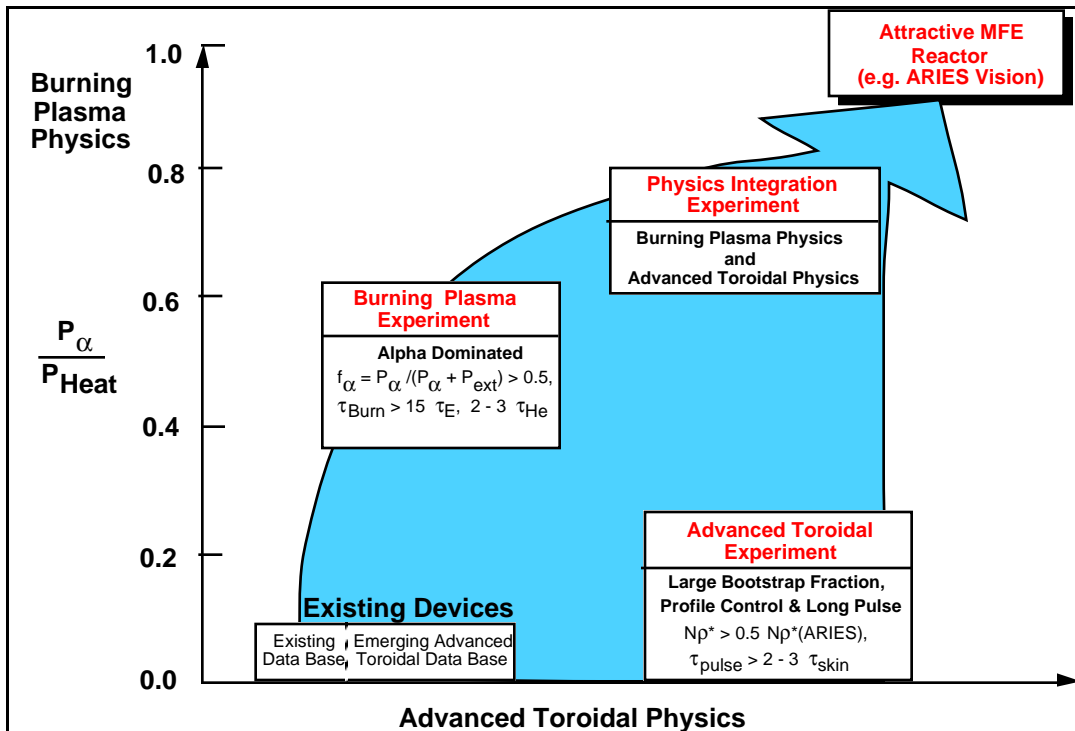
Attractive MFE Reactor (e.g. ARIES Vision)

1.0

Burning Plasma Physics

0.8

Physics Integration Experiment

Burning Plasma Physics and Advanced Toroidal Physics

0.6

Burning Plasma Experiment

Alpha Dominated

$f_\alpha = P_\alpha / (P_\alpha + P_{ext}) > 0.5$,

$\tau_{Burn} > 15\ \tau_E,\ 2-3\ \tau_{He}$

$\frac{P_\alpha}{P_{Heat}}$

0.4

Advanced Toroidal Experiment

Large Bootstrap Fraction, Profile Control & Long Pulse

$N\rho^* > 0.5\ N\rho^*$(ARIES),

$\tau_{pulse} > 2-3\ \tau_{skin}$

0.2

Existing Devices

Existing Data Base

Emerging Advanced Toroidal Data Base

0.0

Advanced Toroidal Physics